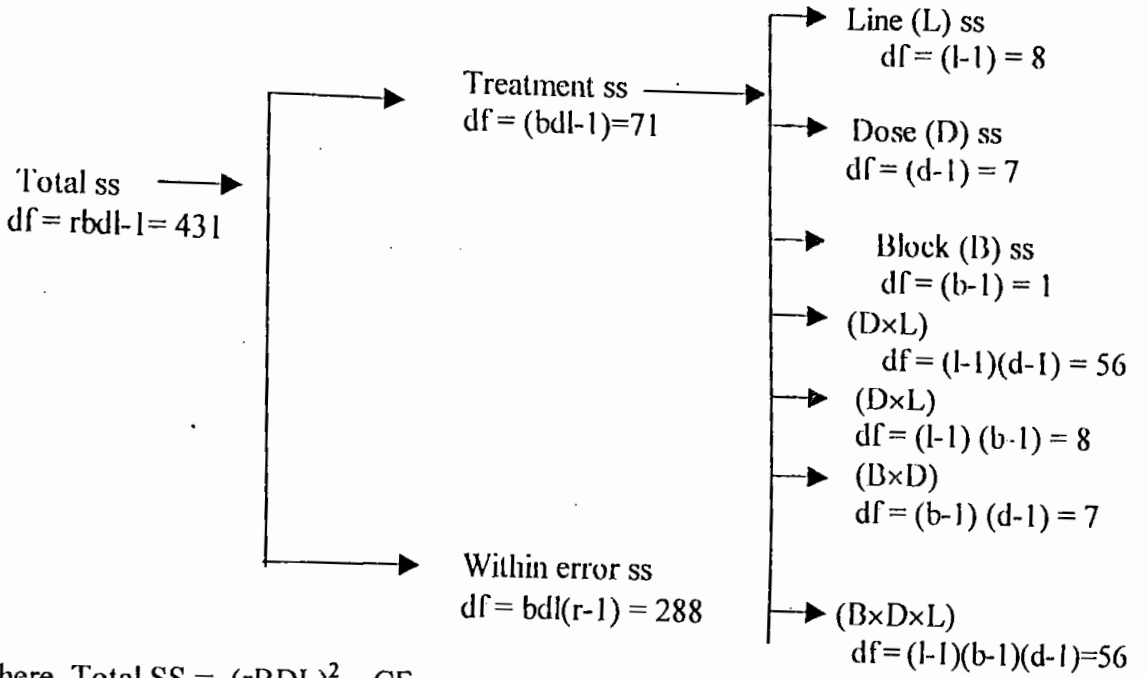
Total ss
df = rbdl-1= 431

Treatment ss
df = (bdl-1)=71

Within error ss
df = bdl(r-1) = 288

Line (L) ss
df = (l-1) = 8

Dose (D) ss
df = (d-1) = 7

Block (B) ss
df = (b-1) = 1

(D×L)
df = (l-1)(d-1) = 56

(D×L)
df = (l-1) (b-1) = 8

(B×D)
df = (b-1) (d-1) = 7

(B×D×L)
df = (l-1)(b-1)(d-1)=56

here. Total SS = $(\Sigma BDL)^2$ - CF